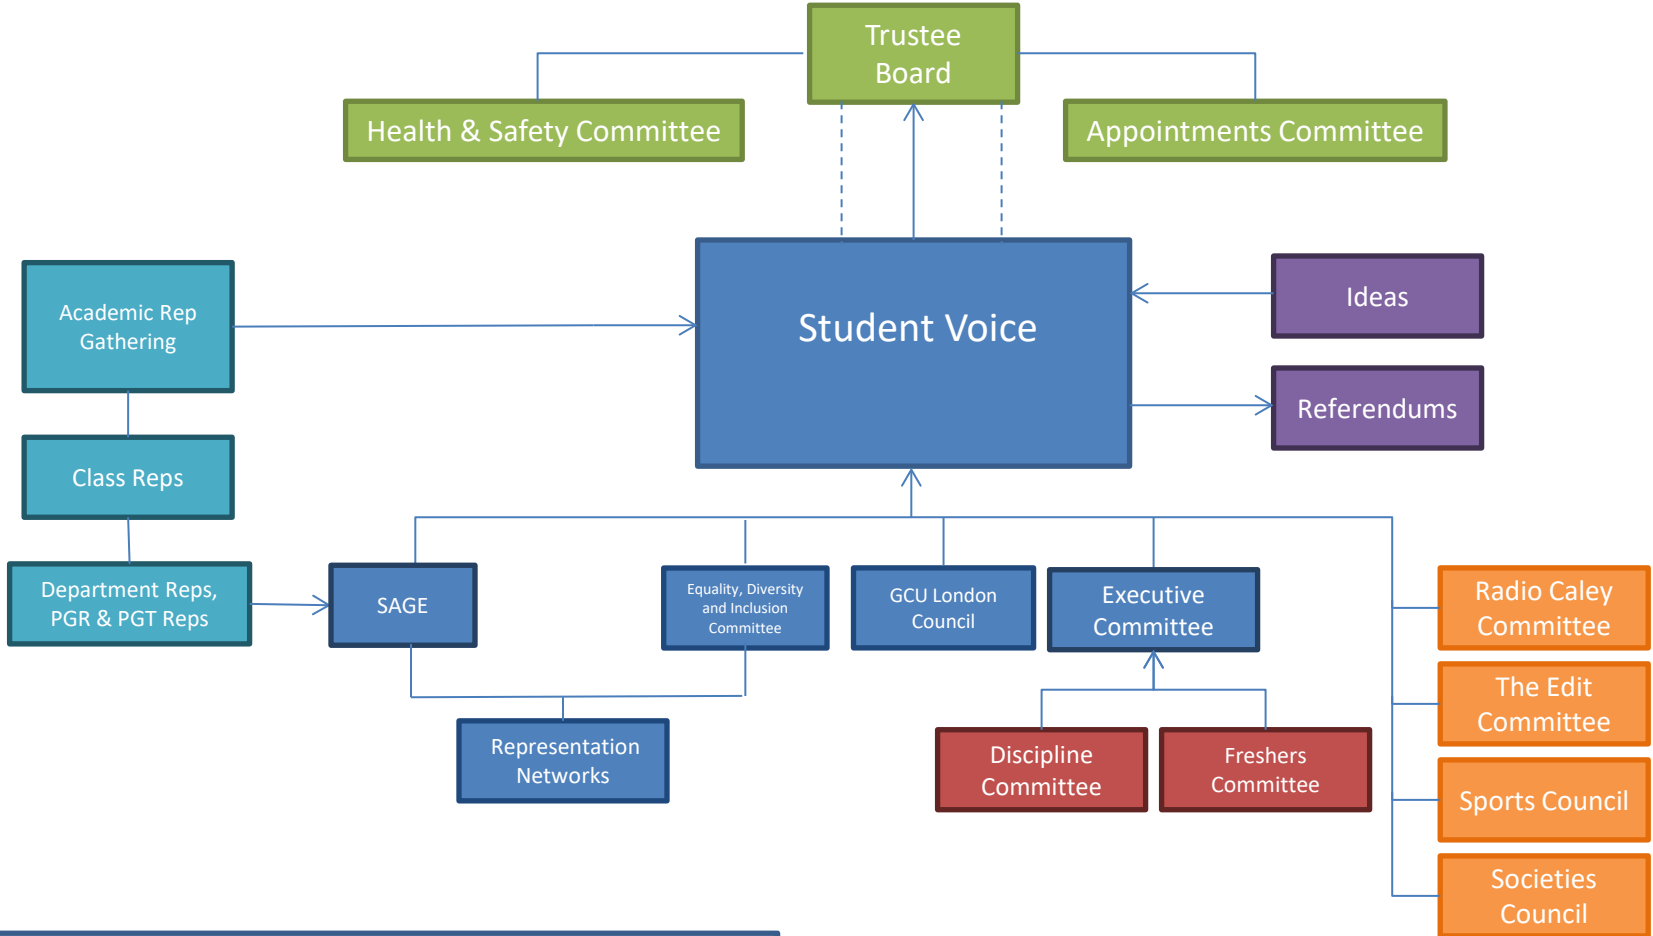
Trustee Board

Health & Safety Committee

Appointments Committee

Academic Rep Gathering

Student Voice

Ideas

Referendums

Class Reps

Department Reps, PGR & PGT Reps

SAGE

Equality, Diversity and Inclusion Committee

GCU London Council

Executive Committee

Radio Caley Committee

The Edit Committee

Representation Networks

Discipline Committee

Freshers Committee

Sports Council

Societies Council